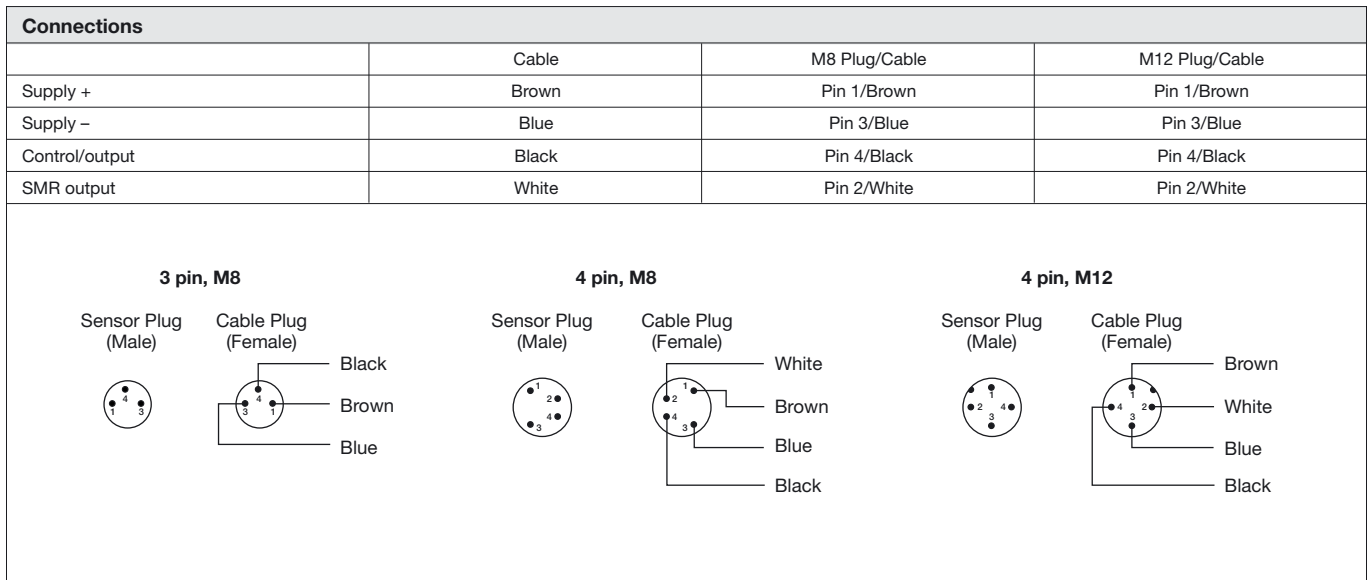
**Connections**

| | Cable | M8 Plug/Cable | M12 Plug/Cable |
|---|---|---|---|
| Supply + | Brown | Pin 1/Brown | Pin 1/Brown |
| Supply – | Blue | Pin 3/Blue | Pin 3/Blue |
| Control/output | Black | Pin 4/Black | Pin 4/Black |
| SMR output | White | Pin 2/White | Pin 2/White |

**3 pin, M8**

Sensor Plug (Male)
4
1 3

Cable Plug (Female)
4
3 1
Black
Brown
Blue

**4 pin, M8**

Sensor Plug (Male)
1
2
4
3

Cable Plug (Female)
1
2
4
3
White
Brown
Blue
Black

**4 pin, M12**

Sensor Plug (Male)
1
2 4
3

Cable Plug (Female)
1
4 2
3
Brown
White
Blue
Black